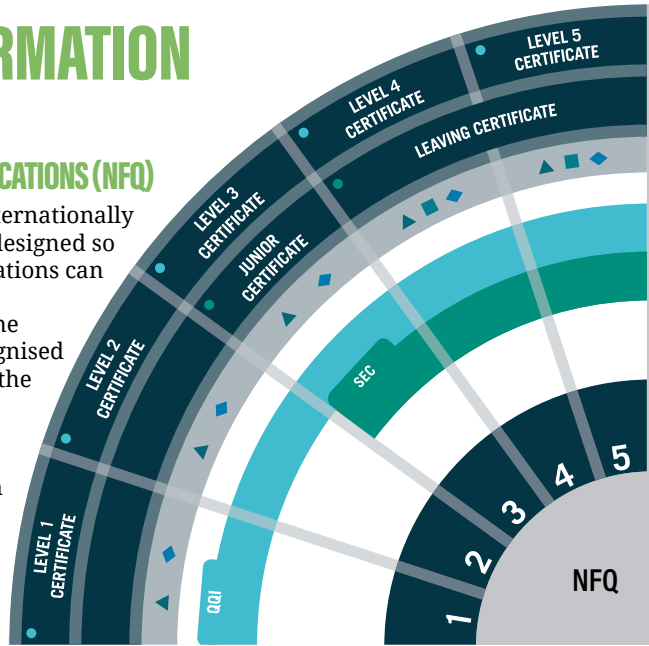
RMATION

CATIONS (NFQ)

ernationally
designed so
ations can

he
gnised
the

n

LEVEL 5 CERTIFICATE

LEVEL 4 CERTIFICATE

LEVEL 3 CERTIFICATE

LEVEL 2 CERTIFICATE

LEVEL 1 CERTIFICATE

LEAVING CERTIFICATE

JUNIOR CERTIFICATE

SEC

QQI

1
2
3
4
5

NFQ